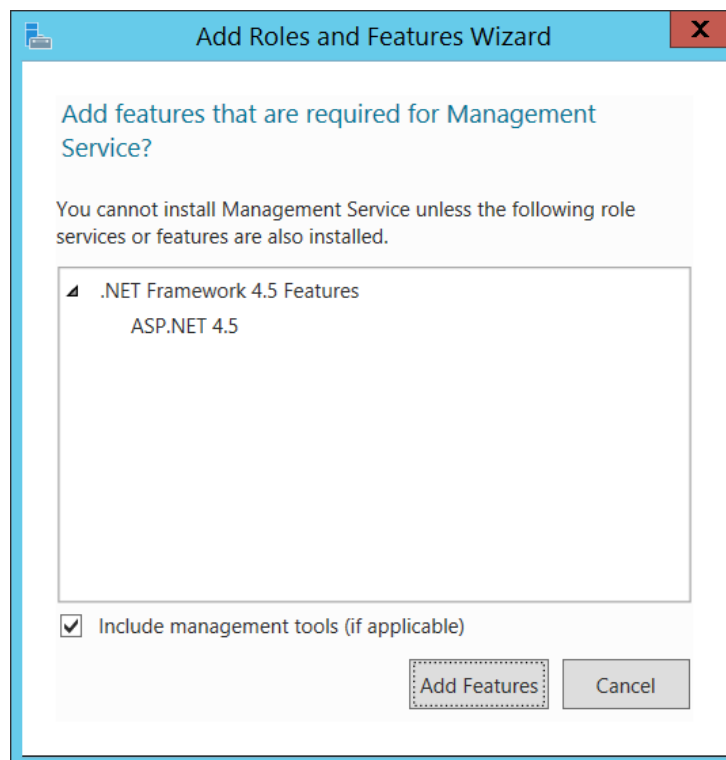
Add Roles and Features Wizard

Add features that are required for Management Service?

You cannot install Management Service unless the following role services or features are also installed.

.NET Framework 4.5 Features
ASP.NET 4.5

Include management tools (if applicable)

Add Features
Cancel